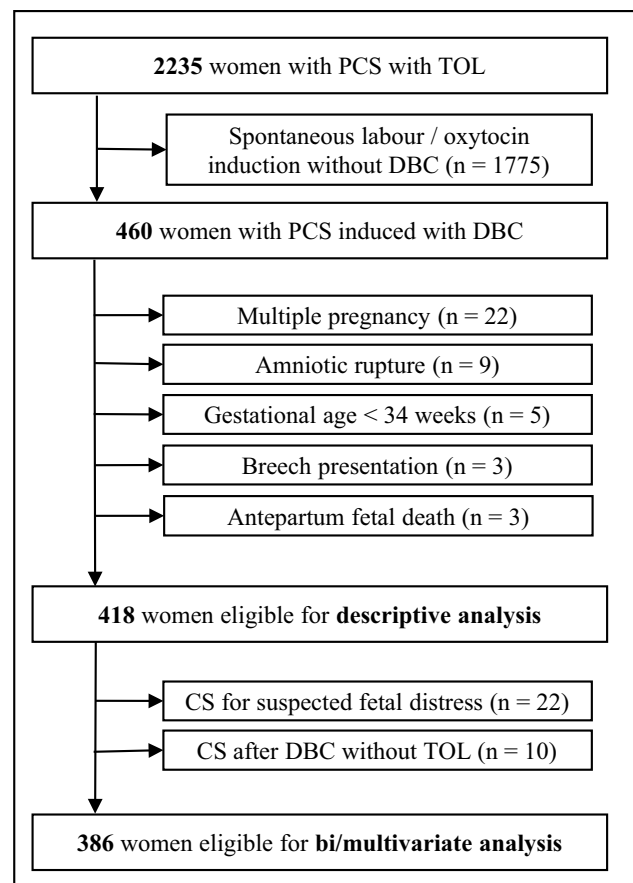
**2235** women with PCS with TOL

Spontaneous labour / oxytocin induction without DBC (n = 1775)

**460** women with PCS induced with DBC

Multiple pregnancy (n = 22)

Amniotic rupture (n = 9)

Gestational age < 34 weeks (n = 5)

Breech presentation (n = 3)

Antepartum fetal death (n = 3)

**418** women eligible for **descriptive analysis**

CS for suspected fetal distress (n = 22)

CS after DBC without TOL (n = 10)

**386** women eligible for **bi/multivariate analysis**